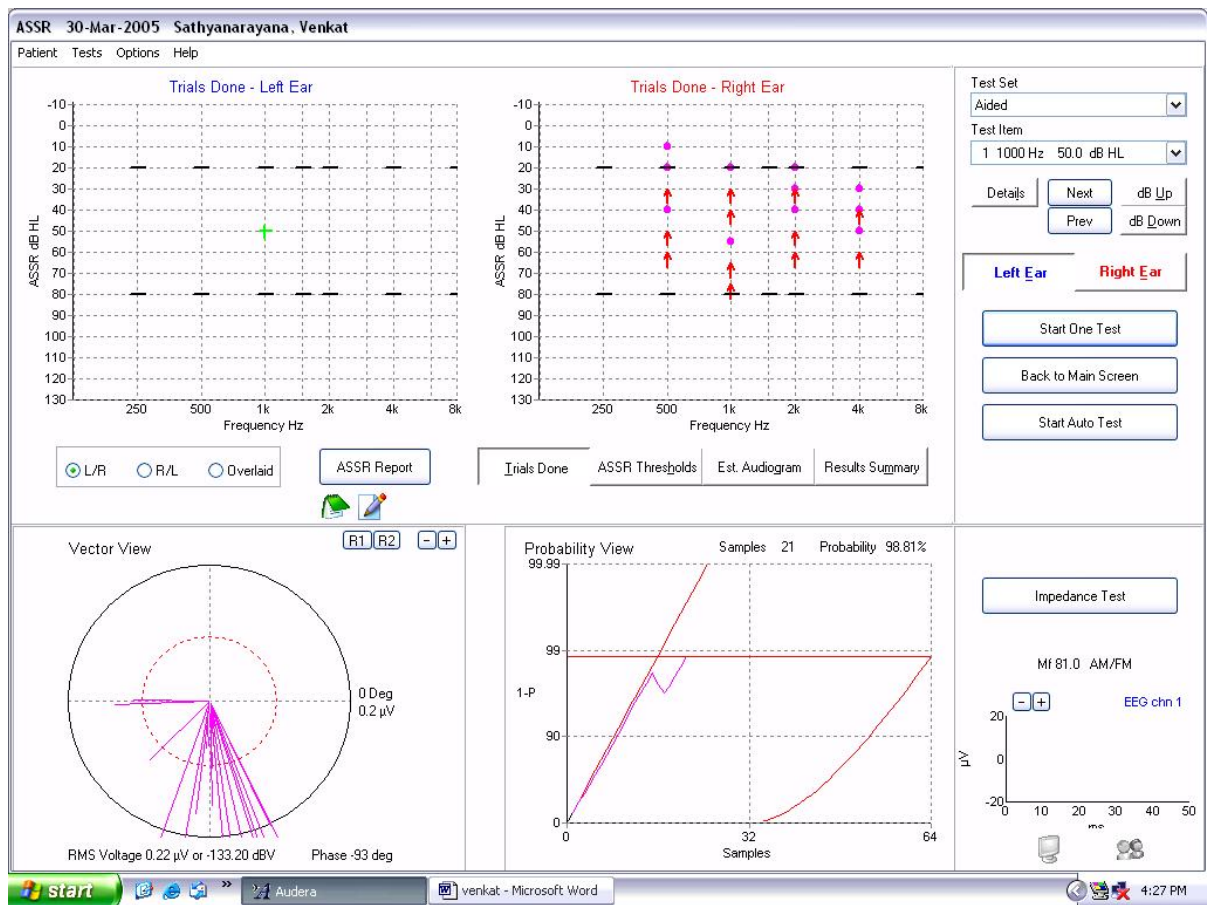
ASSR 30-Mar-2005 Sathyanarayana, Venkat

Patient Tests Options Help

Trials Done - Left Ear

ASSR dB HL

-10
0
10
20
30
40
50
60
70
80
90
100
110
120
130

250 500 1k 2k 4k 8k
Frequency Hz

Trials Done - Right Ear

ASSR dB HL

-10
0
10
20
30
40
50
60
70
80
90
100
110
120
130

250 500 1k 2k 4k 8k
Frequency Hz

Test Set
Aided
Test Item
1 1000 Hz 50.0 dB HL

Details Next dB Up
Prev dB Down

Left Ear Right Ear

Start One Test

Back to Main Screen

Start Auto Test

L/R R/L Overlaid

ASSR Report

Trials Done ASSR Thresholds Est. Audiogram Results Summary

Vector View

R1 R2 - +

0 Deg
0.2 µV

RMS Voltage 0.22 µV or -133.20 dBV Phase -93 deg

Probability View Samples 21 Probability 98.81%

99.99
99
1-P
90
0

0 32 64
Samples

Impedance Test

Mf 81.0 AM/FM

- +

EEG chn 1

20
µV 0
-20

0 10 20 30 40 50
ms

start Audera venkat - Microsoft Word 4:27 PM